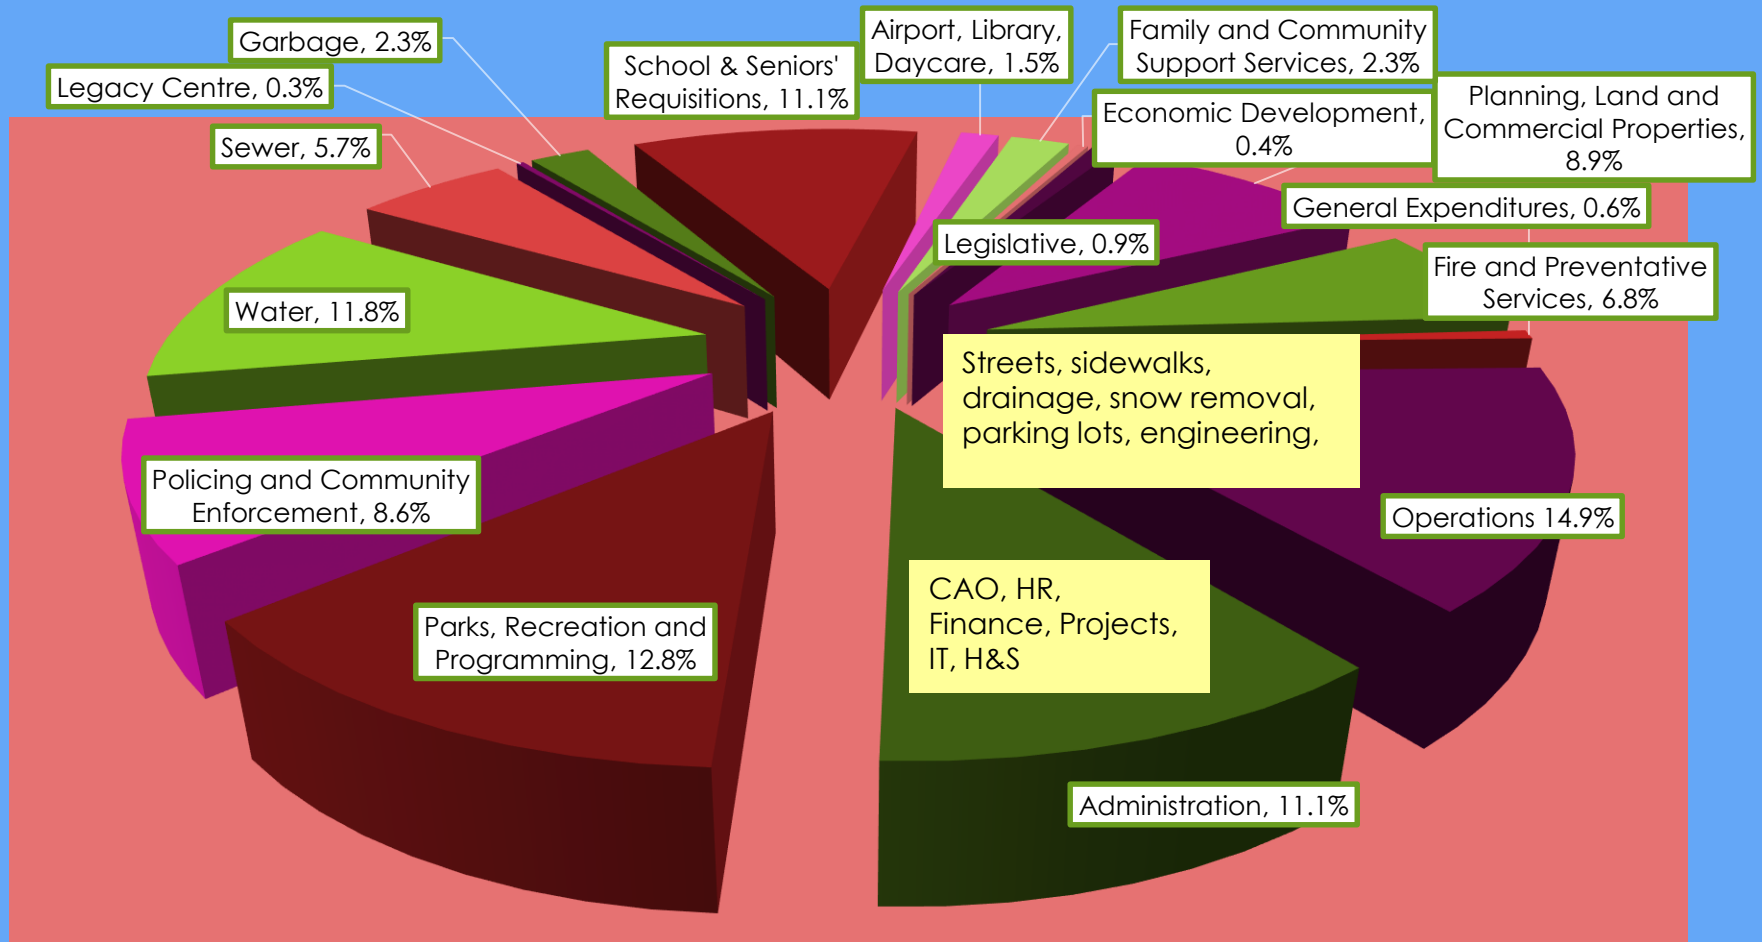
Garbage, 2.3%

Legacy Centre, 0.3%

School & Seniors' Requisitions, 11.1%

Airport, Library, Daycare, 1.5%

Family and Community Support Services, 2.3%

Economic Development, 0.4%

Planning, Land and Commercial Properties, 8.9%

Sewer, 5.7%

General Expenditures, 0.6%

Legislative, 0.9%

Fire and Preventative Services, 6.8%

Water, 11.8%

Streets, sidewalks, drainage, snow removal, parking lots, engineering,

Policing and Community Enforcement, 8.6%

Operations 14.9%

CAO, HR, Finance, Projects, IT, H&S

Parks, Recreation and Programming, 12.8%

Administration, 11.1%